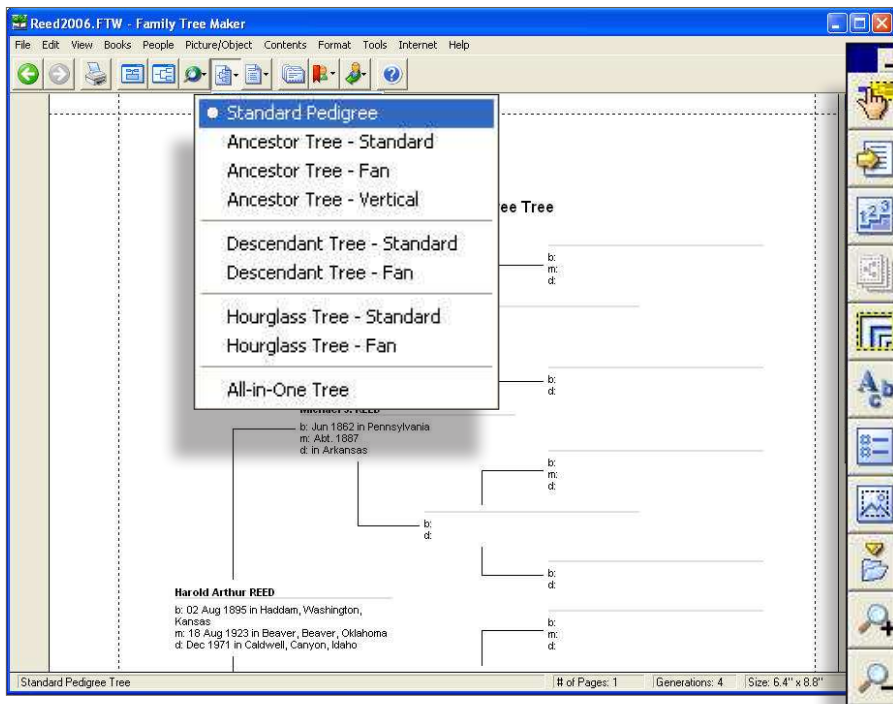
Reed2006.FTW - Family Tree Maker

File Edit View Books People Picture/Object Contents Format Tools Internet Help

Standard Pedigree
Ancestor Tree - Standard
Ancestor Tree - Fan
Ancestor Tree - Vertical
Descendant Tree - Standard
Descendant Tree - Fan
Hourglass Tree - Standard
Hourglass Tree - Fan
All-in-One Tree

ee Tree

b:
m:
d:

b:
d:

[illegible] REED
b: Jun 1862 in Pennsylvania
m: Abt. 1887
d: in Arkansas

b:
m:
d:

b:
d:

b:
d:

Harold Arthur REED
b: 02 Aug 1895 in Haddam, Washington, Kansas
m: 18 Aug 1923 in Beaver, Beaver, Oklahoma
d: Dec 1971 in Caldwell, Canyon, Idaho

b:
m:
d:

Standard Pedigree Tree
# of Pages: 1
Generations: 4
Size: 6.4" x 8.8"